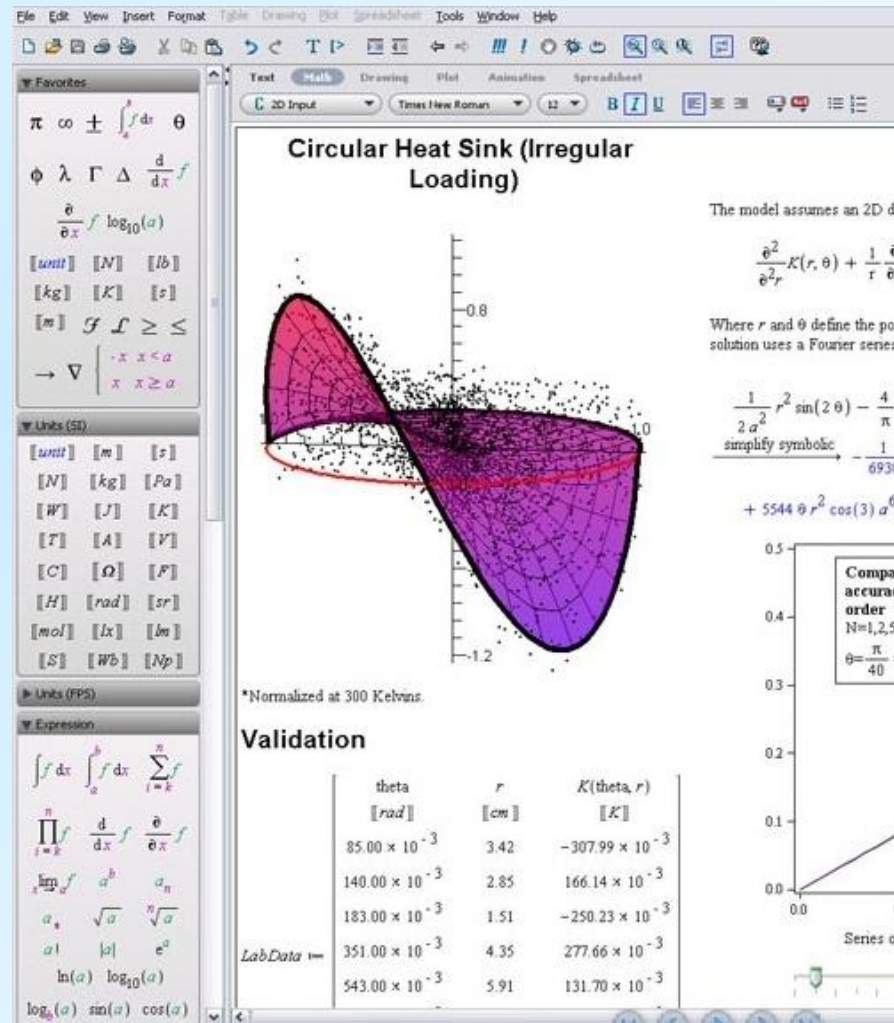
File Edit View Insert Format Table Drawing Plot Spreadsheet Tools Window Help

Text Math Drawing Plot Animation Spreadsheet

C 2D Input Times New Roman 12 B I U

▼ Favorites

$\pi$ $\infty$ $\pm$ $\int_a^b f\,dx$ $\theta$

$\phi$ $\lambda$ $\Gamma$ $\Delta$ $\frac{d}{dx}f$

$\frac{\partial}{\partial x}f$ $\log_{10}(a)$

[[unit]] [[N]] [[lb]]

[[kg]] [[K]] [[s]]

[[m]] $\mathcal{F}$ $\mathcal{L}$ $\geq$ $\leq$

$\rightarrow$ $\nabla$ $\begin{cases} -x & x < a \\ x & x \geq a \end{cases}$

▼ Units (SI)

[[unit]] [[m]] [[s]]

[[N]] [[kg]] [[Pa]]

[[W]] [[J]] [[K]]

[[T]] [[A]] [[V]]

[[C]] [[Ω]] [[F]]

[[H]] [[rad]] [[sr]]

[[mol]] [[lx]] [[lm]]

[[S]] [[Wb]] [[Np]]

▶ Units (FPS)

▼ Expression

$\int f\,dx$ $\int_a^b f\,dx$ $\sum_{i=k}^{n} f$

$\prod_{i=k}^{n} f$ $\frac{d}{dx}f$ $\frac{\partial}{\partial x}f$

$\lim_{x \to a} f$ $a^b$ $a_n$

$a_*$ $\sqrt{a}$ $\sqrt[n]{a}$

$a!$ $|a|$ $e^a$

$\ln(a)$ $\log_{10}(a)$

$\log_b(a)$ $\sin(a)$ $\cos(a)$

Circular Heat Sink (Irregular Loading)

0.8

1.0

-1.2

*Normalized at 300 Kelvins.

Validation

| | theta | $r$ | $K(\text{theta}, r)$ |
|---|---|---|---|
| | [[rad]] | [[cm]] | [[K]] |
| | $85.00 \times 10^{-3}$ | 3.42 | $-307.99 \times 10^{-3}$ |
| | $140.00 \times 10^{-3}$ | 2.85 | $166.14 \times 10^{-3}$ |
| | $183.00 \times 10^{-3}$ | 1.51 | $-250.23 \times 10^{-3}$ |
| $LabData :=$ | $351.00 \times 10^{-3}$ | 4.35 | $277.66 \times 10^{-3}$ |
| | $543.00 \times 10^{-3}$ | 5.91 | $131.70 \times 10^{-3}$ |

The model assumes an 2D d

$\frac{\partial^2}{\partial^2 r}K(r,\theta) + \frac{1}{r}\frac{\partial}{}$

Where $r$ and $\theta$ define the po solution uses a Fourier series

$\frac{1}{2a^2}r^2\sin(2\theta) - \frac{4}{\pi}$

simplify symbolic $-\frac{1}{693}$

$+ 5544\,\theta\,r^2\cos(3)\,a^6$

0.5

Compa accurac order N=1,2,5 $\theta=\frac{\pi}{40}$

0.4

0.3

0.2

0.1

0.0

0.0

Series o